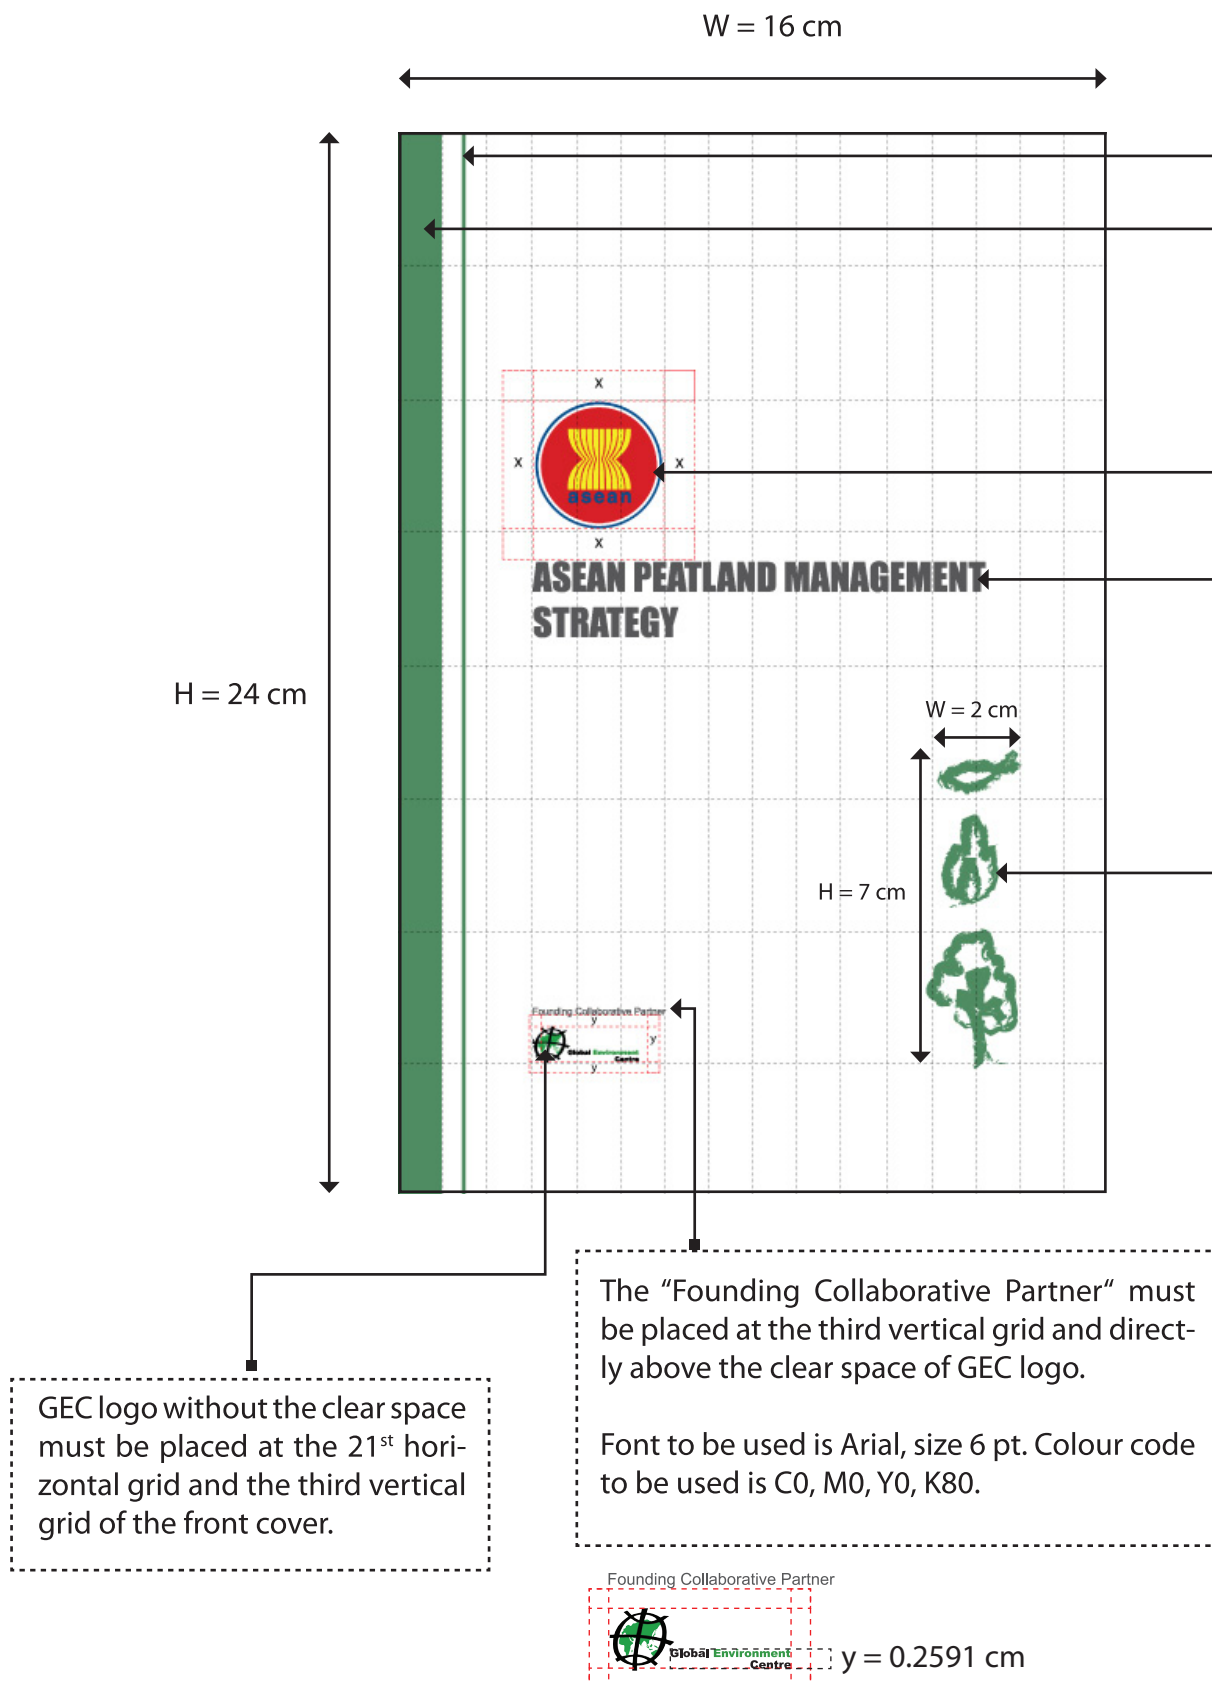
W = 16 cm

H = 24 cm

x

x

x

x

asean

ASEAN PEATLAND MANAGEMENT STRATEGY

W = 2 cm

H = 7 cm

Founding Collaborative Partner

y

y

y

Global Environment Centre

GEC logo without the clear space must be placed at the 21$^{st}$ horizontal grid and the third vertical grid of the front cover.

The “Founding Collaborative Partner“ must be placed at the third vertical grid and directly above the clear space of GEC logo.

Font to be used is Arial, size 6 pt. Colour code to be used is C0, M0, Y0, K80.

Founding Collaborative Partner

Global Environment Centre

y = 0.2591 cm